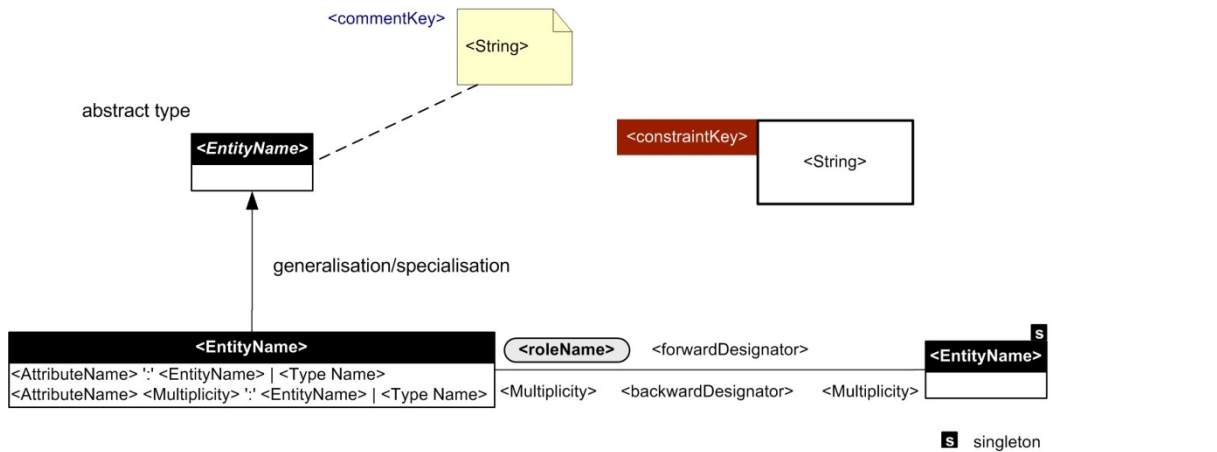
<commentKey>

<String>

abstract type

<EntityName>

<constraintKey>

<String>

generalisation/specialisation

<EntityName>

<AttributeName> ':' <EntityName> | <Type Name>

<AttributeName> <Multiplicity> ':' <EntityName> | <Type Name>

<roleName>

<forwardDesignator>

<Multiplicity>

<backwardDesignator>

<Multiplicity>

s

<EntityName>

s singleton